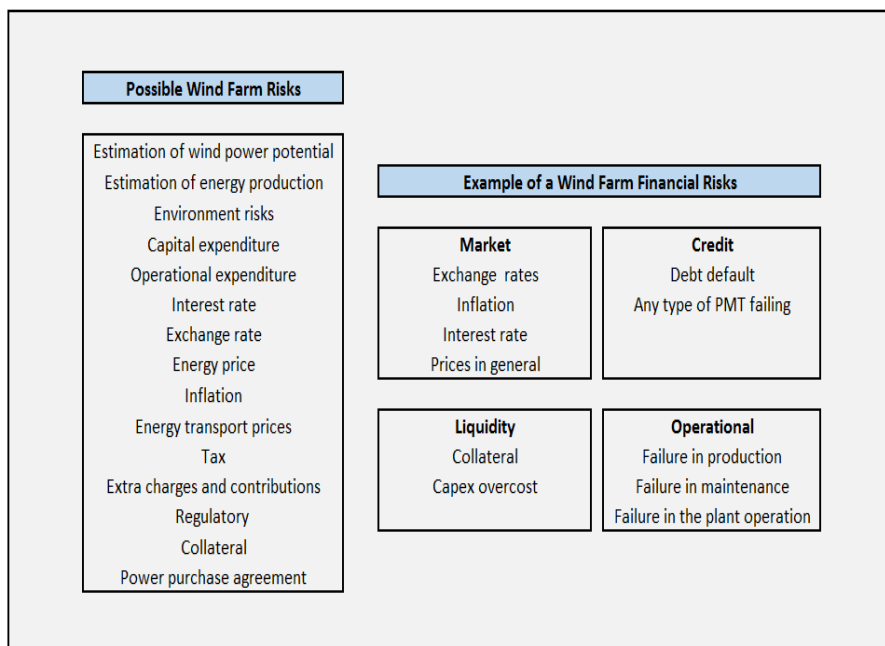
Possible Wind Farm Risks

Estimation of wind power potential
Estimation of energy production
Environment risks
Capital expenditure
Operational expenditure
Interest rate
Exchange rate
Energy price
Inflation
Energy transport prices
Tax
Extra charges and contributions
Regulatory
Collateral
Power purchase agreement

Example of a Wind Farm Financial Risks

Market
Exchange rates
Inflation
Interest rate
Prices in general

Credit
Debt default
Any type of PMT failing

Liquidity
Collateral
Capex overcost

Operational
Failure in production
Failure in maintenance
Failure in the plant operation